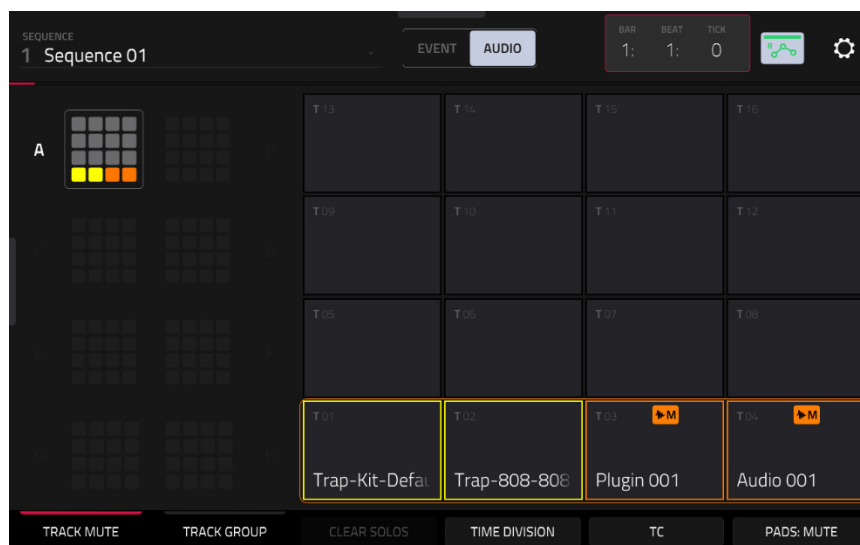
SEQUENCE
1 Sequence 01

EVENT AUDIO

BAR 1:
BEAT 1:
TICK 0

A

B

C

D

E

F

G

H

T 13
T 14
T 15
T 16
T 09
T 10
T 11
T 12
T 05
T 06
T 07
T 08
T 01
Trap-Kit-Defau
T 02
Trap-808-808
T 03
M
Plugin 001
T 04
M
Audio 001

TRACK MUTE
TRACK GROUP
CLEAR SOLOS
TIME DIVISION
TC
PADS: MUTE